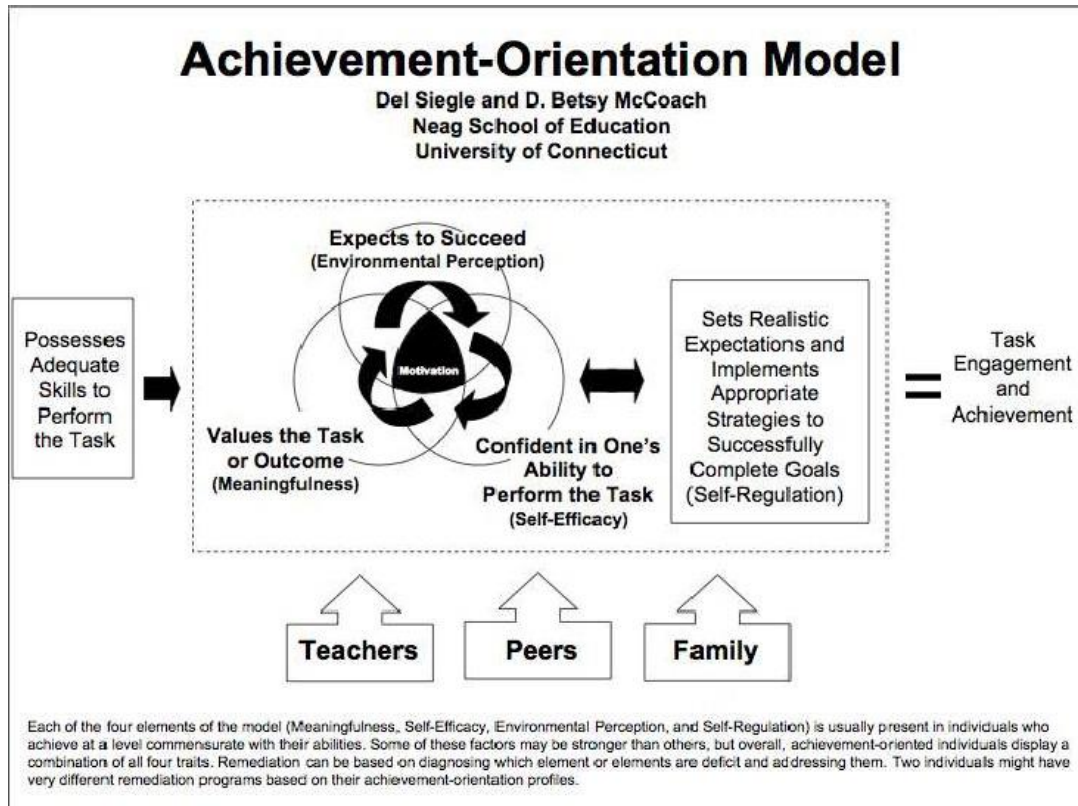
Achievement-Orientation Model

Del Siegle and D. Betsy McCoach
Neag School of Education
University of Connecticut

Possesses Adequate Skills to Perform the Task

Expects to Succeed
(Environmental Perception)

Motivation

Values the Task or Outcome
(Meaningfulness)

Confident in One's Ability to Perform the Task
(Self-Efficacy)

Sets Realistic Expectations and Implements Appropriate Strategies to Successfully Complete Goals (Self-Regulation)

=

Task Engagement and Achievement

Teachers

Peers

Family

Each of the four elements of the model (Meaningfulness, Self-Efficacy, Environmental Perception, and Self-Regulation) is usually present in individuals who achieve at a level commensurate with their abilities. Some of these factors may be stronger than others, but overall, achievement-oriented individuals display a combination of all four traits. Remediation can be based on diagnosing which element or elements are deficit and addressing them. Two individuals might have very different remediation programs based on their achievement-orientation profiles.